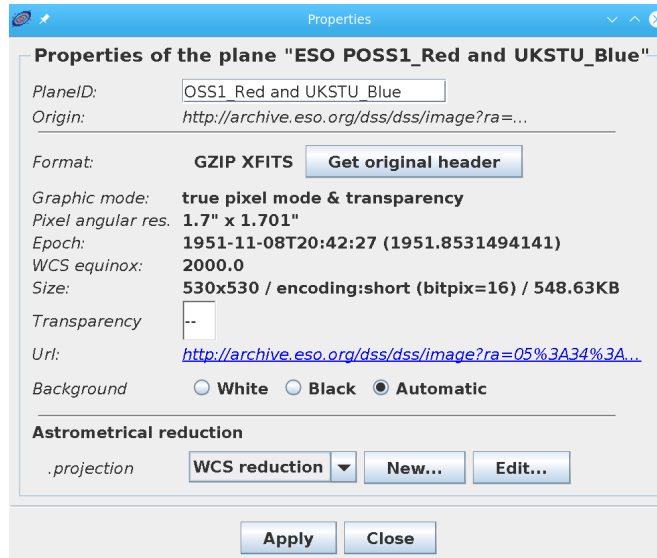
Properties

Properties of the plane "ESO POSS1_Red and UKSTU_Blue"

PlaneID: OSS1_Red and UKSTU_Blue
Origin: http://archive.eso.org/dss/dss/image?ra=...

Format: GZIP XFITS Get original header

Graphic mode: true pixel mode & transparency
Pixel angular res. 1.7" x 1.701"
Epoch: 1951-11-08T20:42:27 (1951.8531494141)
WCS equinox: 2000.0
Size: 530x530 / encoding:short (bitpix=16) / 548.63KB

Transparency --

Url: http://archive.eso.org/dss/dss/image?ra=05%3A34%3A...

Background White Black Automatic

Astrometrical reduction

.projection WCS reduction New... Edit...

Apply Close